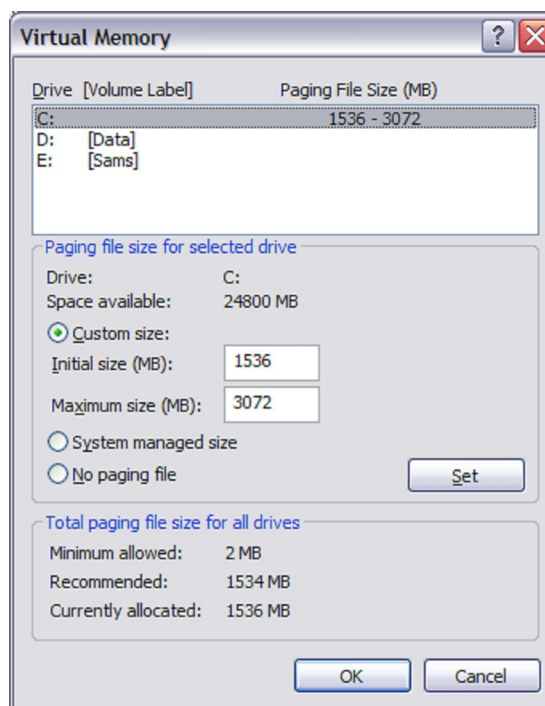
Virtual Memory

Drive [Volume Label] Paging File Size (MB)

C: 1536 - 3072
D: [Data]
E: [Sams]

Paging file size for selected drive

Drive: C:
Space available: 24800 MB

Custom size:
Initial size (MB): 1536
Maximum size (MB): 3072

System managed size
No paging file

Set

Total paging file size for all drives

Minimum allowed: 2 MB
Recommended: 1534 MB
Currently allocated: 1536 MB

OK
Cancel